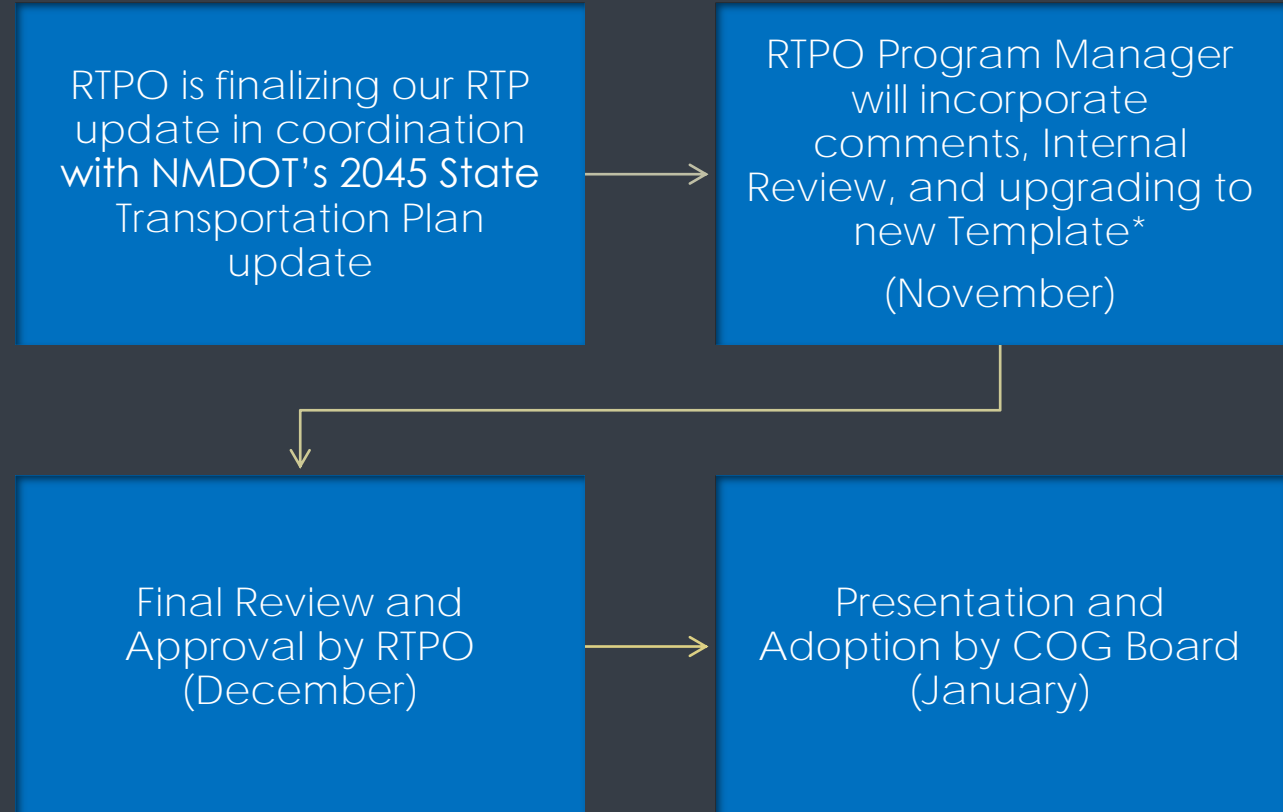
RTPO is finalizing our RTP update in coordination with NMDOT's 2045 State Transportation Plan update

RTPO Program Manager will incorporate comments, Internal Review, and upgrading to new Template*

(November)

Final Review and Approval by RTPO (December)

Presentation and Adoption by COG Board (January)